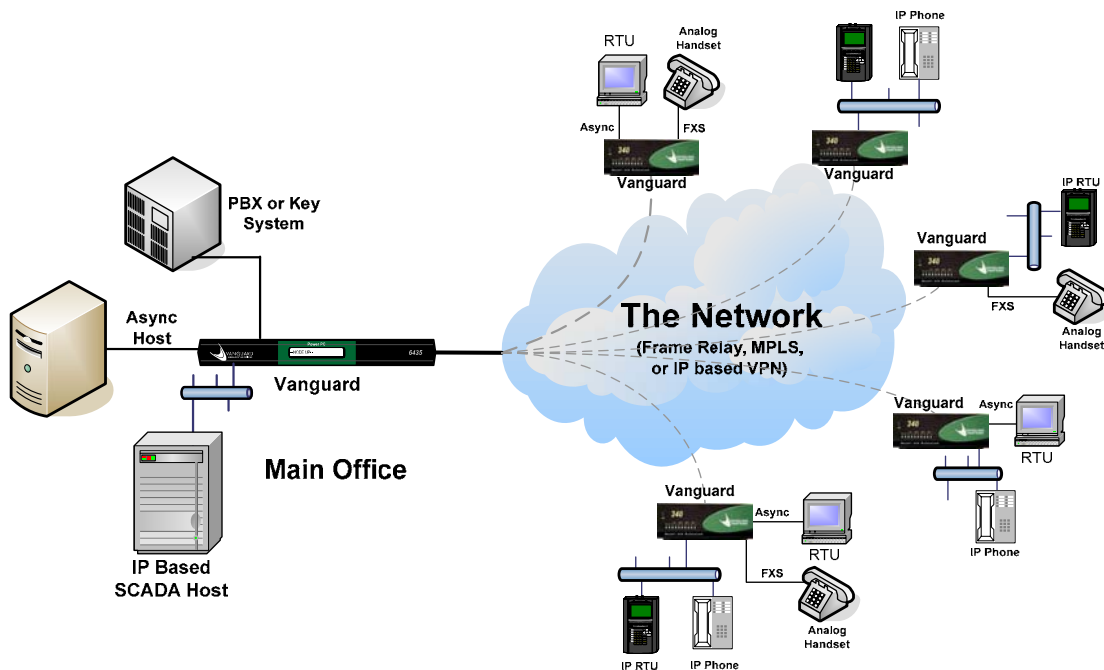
RTU

Analog Handset

IP Phone

Async

FXS

340

Vanguard

340

Vanguard

IP RTU

PBX or Key System

Vanguard

340

FXS

Analog Handset

Async Host

6435

Vanguard

The Network
(Frame Relay, MPLS, or IP based VPN)

Vanguard

Async

340

RTU

Main Office

IP Phone

Vanguard

340

Async

RTU

FXS

IP Based SCADA Host

Analog Handset

IP RTU

IP Phone